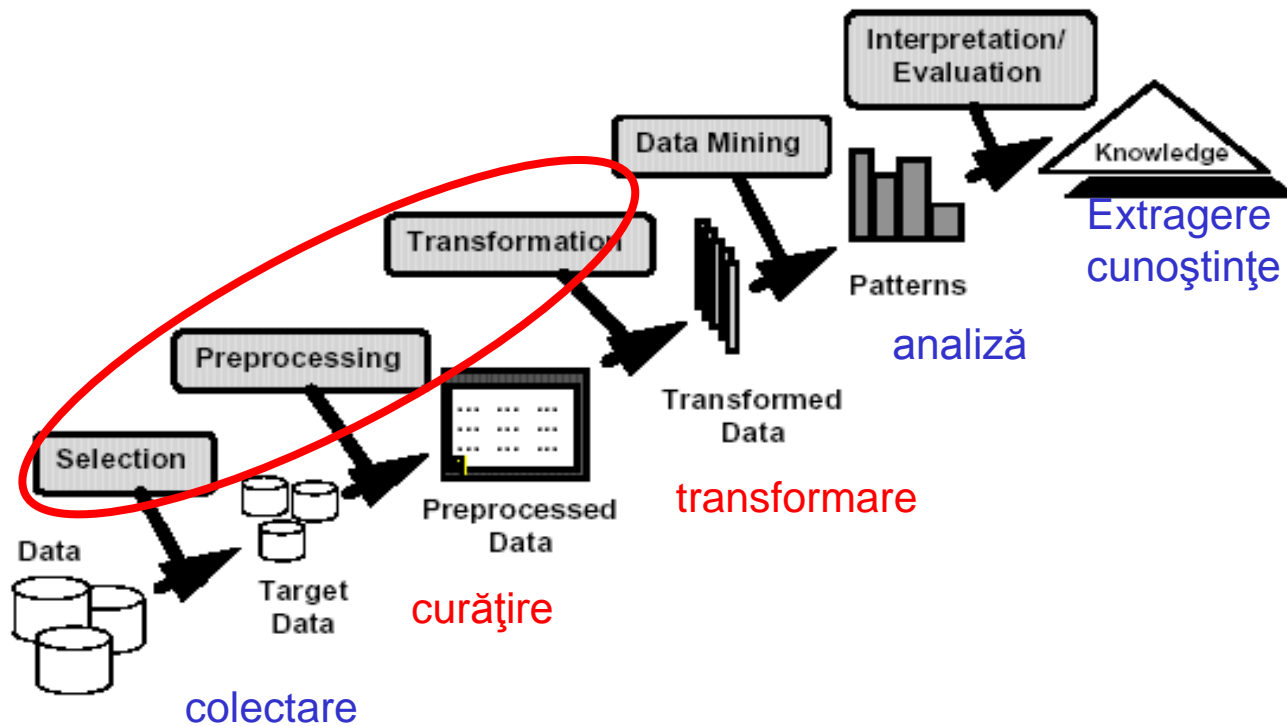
Interpretation/
Evaluation

Knowledge

Extragere
cunoştinţe

Data Mining

Patterns

analiză

Transformation

Transformed
Data

transformare

Preprocessing

Preprocessed
Data

curăţire

Selection

Target
Data

Data

colectare